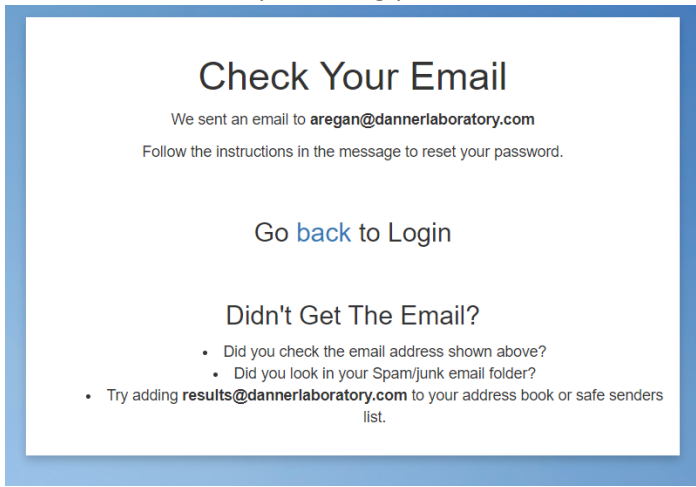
Check Your Email

We sent an email to **aregan@dannerlaboratory.com**

Follow the instructions in the message to reset your password.

Go back to Login

Didn't Get The Email?

- Did you check the email address shown above?
- Did you look in your Spam/junk email folder?
- Try adding **results@dannerlaboratory.com** to your address book or safe senders list.